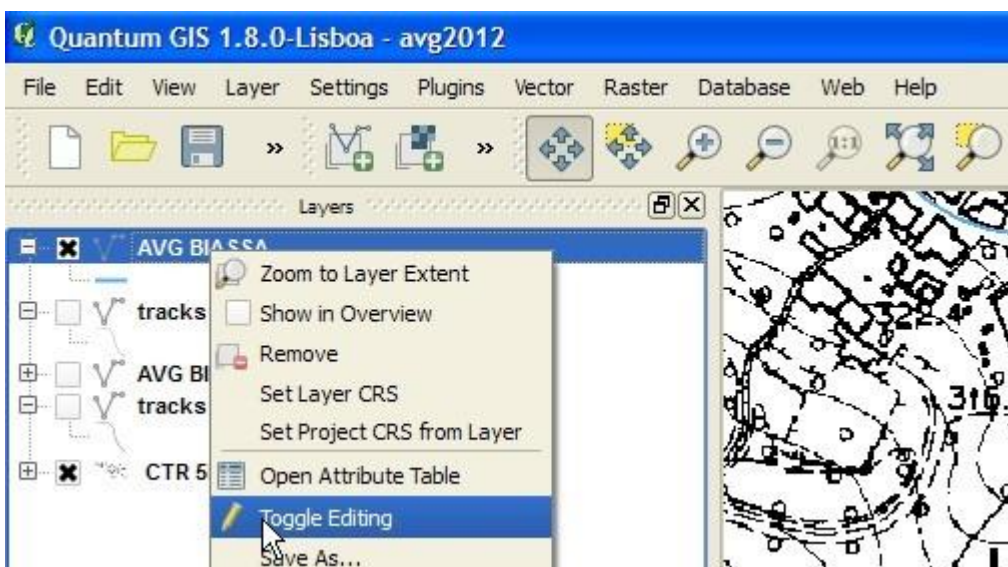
Quantum GIS 1.8.0-Lisboa - avg2012

File Edit View Layer Settings Plugins Vector Raster Database Web Help

Layers

AVG BIASSA

tracks

AVG BI

tracks

CTR 5

Zoom to Layer Extent
Show in Overview
Remove
Set Layer CRS
Set Project CRS from Layer
Open Attribute Table
Toggle Editing
Save As...

316